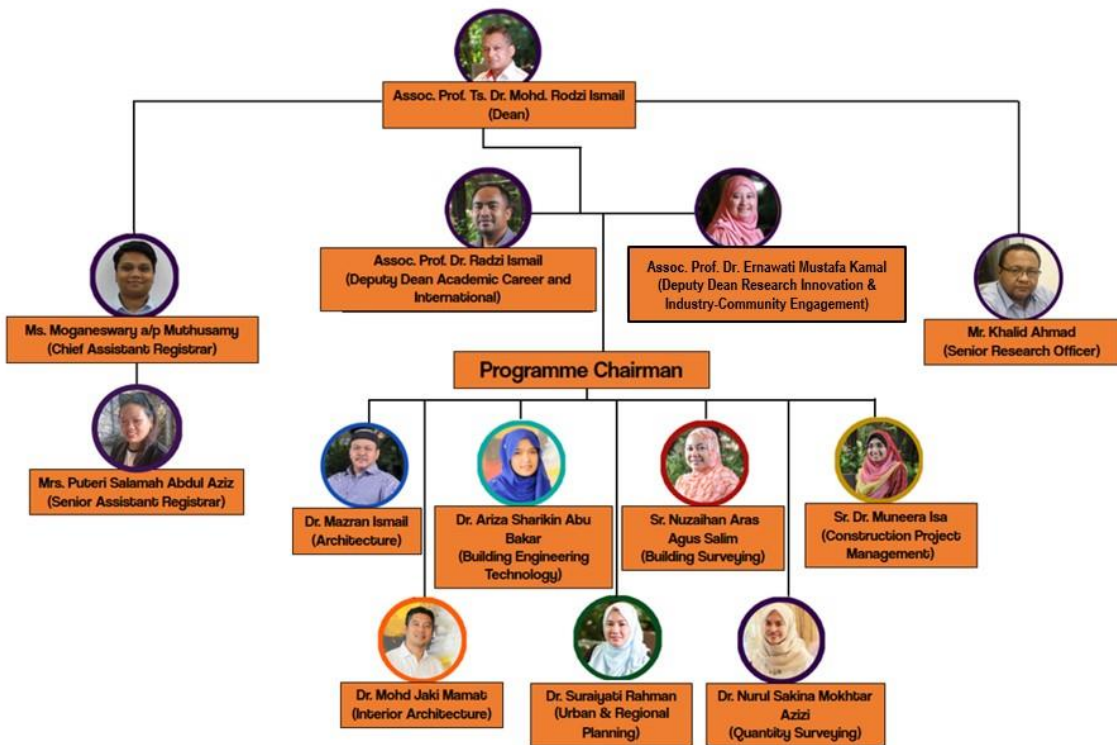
Assoc. Prof. Ts. Dr. Mohd. Rodzi Ismail
(Dean)

Assoc. Prof. Dr. Radzi Ismail
(Deputy Dean Academic Career and International)

Assoc. Prof. Dr. Ernawati Mustafa Kamal
(Deputy Dean Research Innovation & Industry-Community Engagement)

Ms. Moganeswary a/p Muthusamy
(Chief Assistant Registrar)

Mr. Khalid Ahmad
(Senior Research Officer)

Mrs. Puteri Salamah Abdul Aziz
(Senior Assistant Registrar)

Programme Chairman

Dr. Mazran Ismail
(Architecture)

Dr. Ariza Sharikin Abu Bakar
(Building Engineering Technology)

Sr. Nuzaihan Aras Agus Salim
(Building Surveying)

Sr. Dr. Muneera Isa
(Construction Project Management)

Dr. Mohd Jaki Mamat
(Interior Architecture)

Dr. Suraiyati Rahman
(Urban & Regional Planning)

Dr. Nurul Sakina Mokhtar Azizi
(Quantity Surveying)